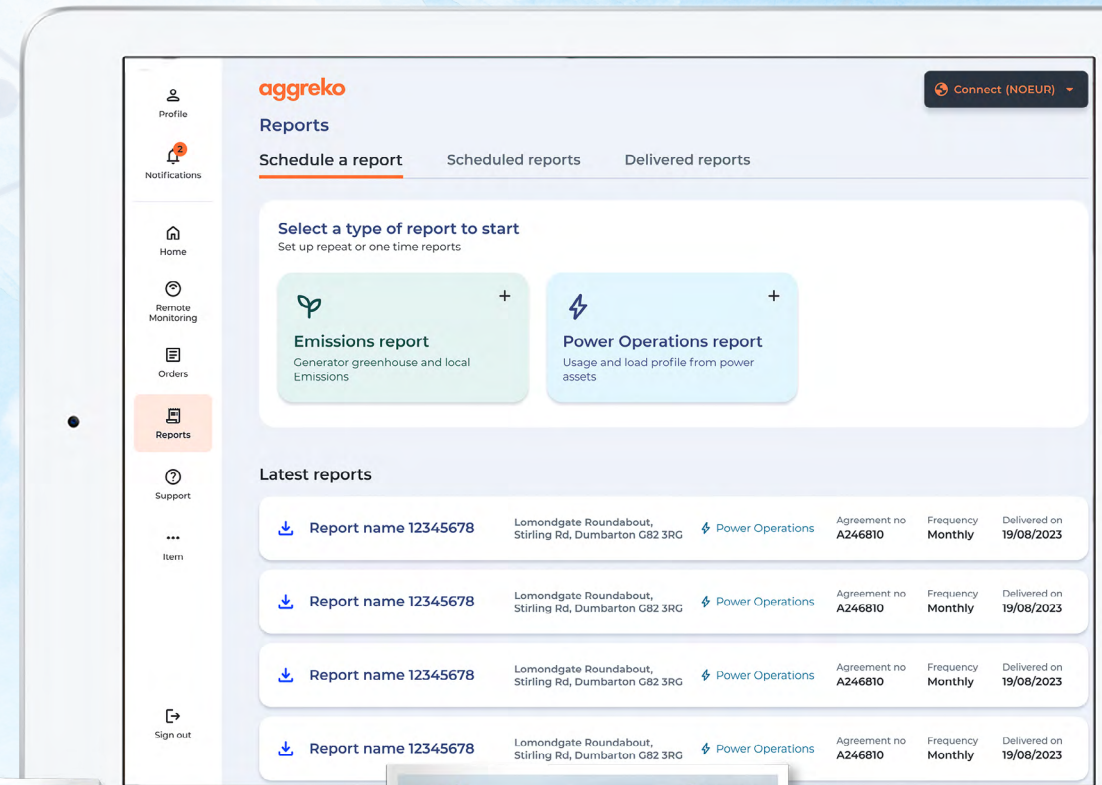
Profile

2

Notifications

Home

Remote Monitoring

Orders

Reports

Support

...

Item

Sign out

aggreko

Connect (NOEUR)

Reports

Schedule a report    Scheduled reports    Delivered reports

Select a type of report to start
Set up repeat or one time reports

Emissions report
Generator greenhouse and local Emissions

+

Power Operations report
Usage and load profile from power assets

+

Latest reports

| Report name 12345678 | Lomondgate Roundabout, Stirling Rd, Dumbarton G82 3RG | Power Operations | Agreement no A246810 | Frequency Monthly | Delivered on 19/08/2023 |
|---|---|---|---|---|---|
| Report name 12345678 | Lomondgate Roundabout, Stirling Rd, Dumbarton G82 3RG | Power Operations | Agreement no A246810 | Frequency Monthly | Delivered on 19/08/2023 |
| Report name 12345678 | Lomondgate Roundabout, Stirling Rd, Dumbarton G82 3RG | Power Operations | Agreement no A246810 | Frequency Monthly | Delivered on 19/08/2023 |
| Report name 12345678 | Lomondgate Roundabout, Stirling Rd, Dumbarton G82 3RG | Power Operations | Agreement no A246810 | Frequency Monthly | Delivered on 19/08/2023 |